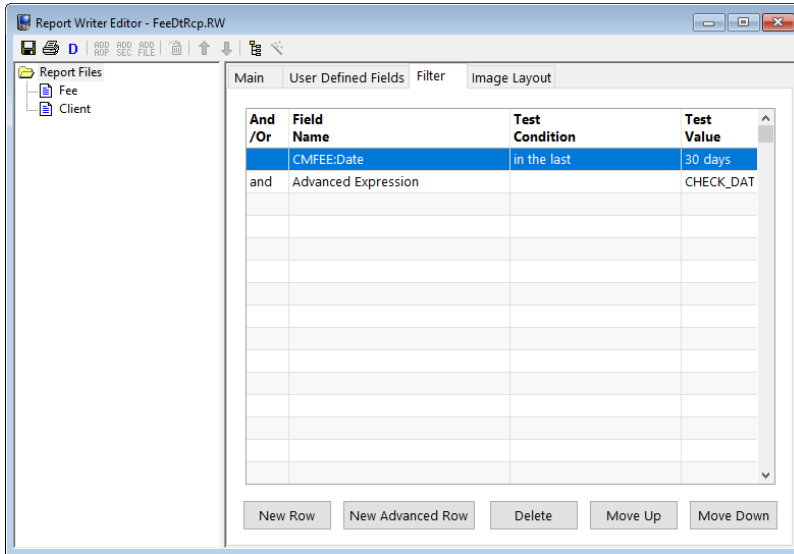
Report Writer Editor - FeeDtRcp.RW

D ADD RDP ADD SEC ADD FILE

Report Files
Fee
Client

Main | User Defined Fields | Filter | Image Layout

| And /Or | Field Name | Test Condition | Test Value |
|---|---|---|---|
| | CMFEE:Date | in the last | 30 days |
| and | Advanced Expression | | CHECK_DAT |

New Row | New Advanced Row | Delete | Move Up | Move Down